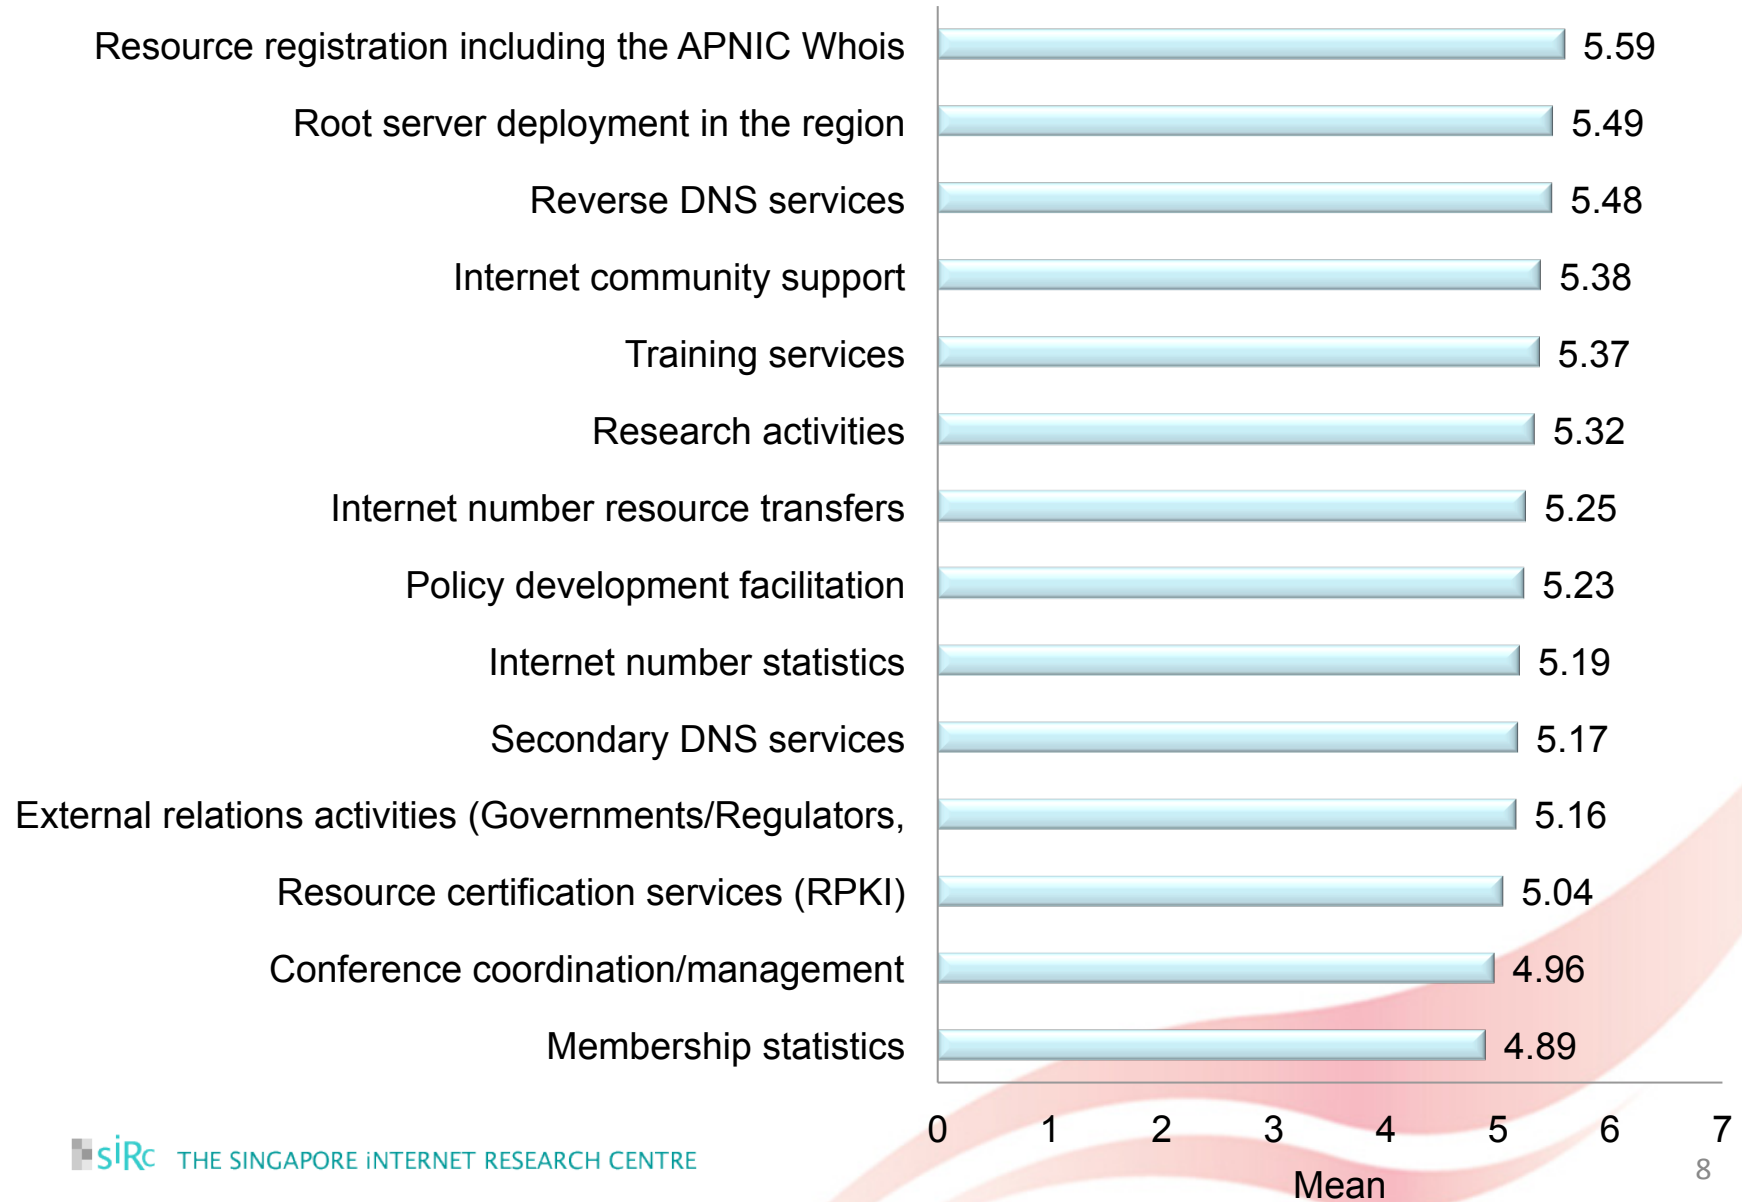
Resource registration including the APNIC Whois 5.59

Root server deployment in the region 5.49

Reverse DNS services 5.48

Internet community support 5.38

Training services 5.37

Research activities 5.32

Internet number resource transfers 5.25

Policy development facilitation 5.23

Internet number statistics 5.19

Secondary DNS services 5.17

External relations activities (Governments/Regulators, 5.16

Resource certification services (RPKI) 5.04

Conference coordination/management 4.96

Membership statistics 4.89

0 1 2 3 4 5 6 7

Mean

sIRC THE SINGAPORE INTERNET RESEARCH CENTRE

8